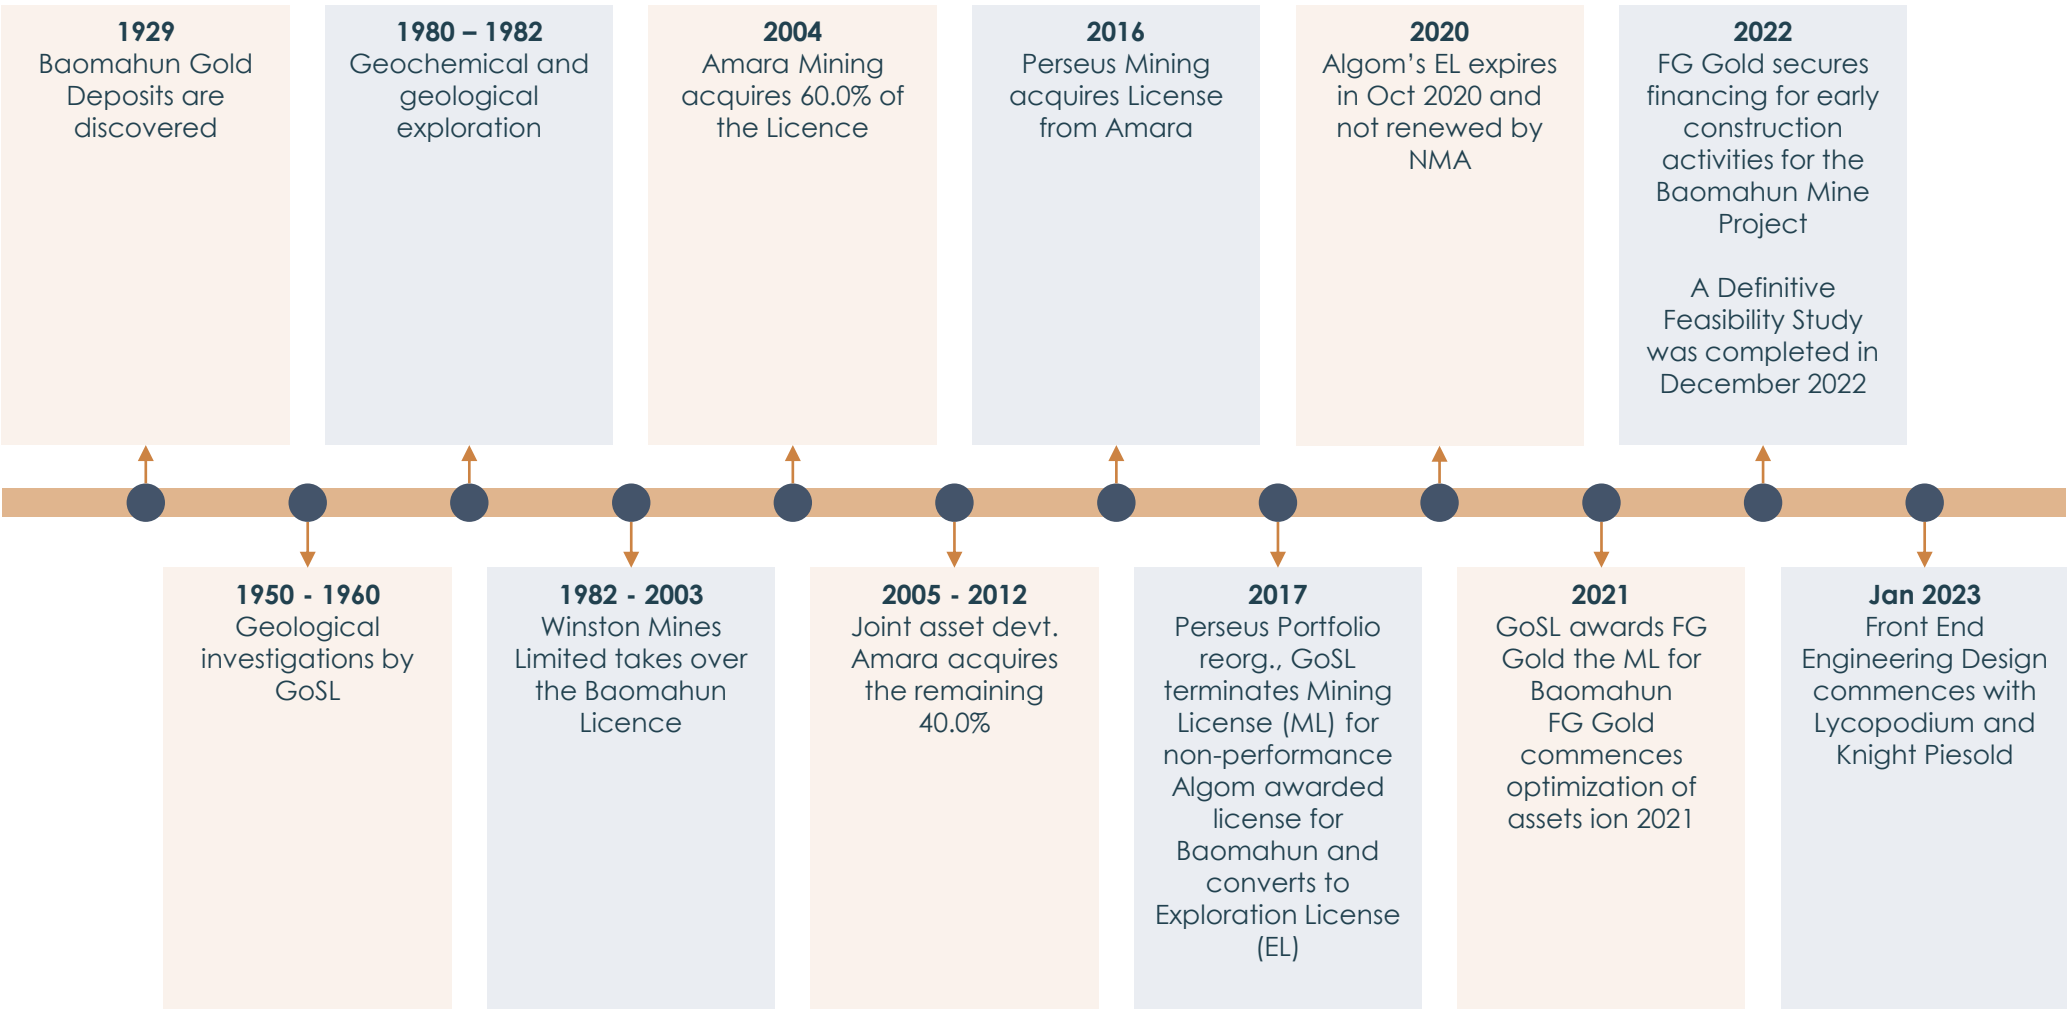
1929
Baomahun Gold Deposits are discovered

1950 - 1960
Geological investigations by GoSL

1980 – 1982
Geochemical and geological exploration

1982 - 2003
Winston Mines Limited takes over the Baomahun Licence

2004
Amara Mining acquires 60.0% of the Licence

2005 - 2012
Joint asset devt. Amara acquires the remaining 40.0%

2016
Perseus Mining acquires License from Amara

2017
Perseus Portfolio reorg., GoSL terminates Mining License (ML) for non-performance Algom awarded license for Baomahun and converts to Exploration License (EL)

2020
Algom's EL expires in Oct 2020 and not renewed by NMA

2021
GoSL awards FG Gold the ML for Baomahun FG Gold commences optimization of assets ion 2021

2022
FG Gold secures financing for early construction activities for the Baomahun Mine Project

A Definitive Feasibility Study was completed in December 2022

Jan 2023
Front End Engineering Design commences with Lycopodium and Knight Piesold